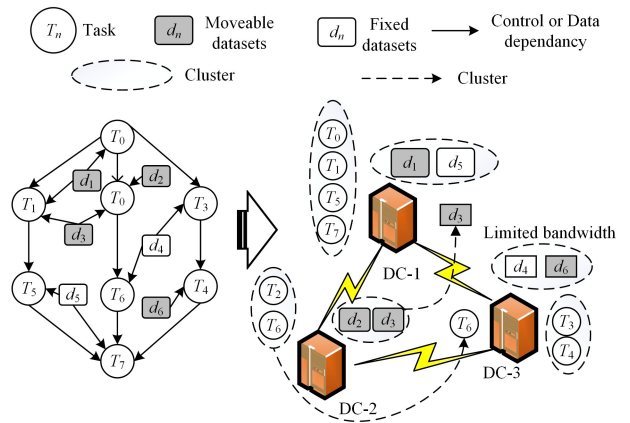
$T_n$ Task
$d_n$ Moveable datasets
$d_n$ Fixed datasets
Control or Data dependancy
Cluster
Cluster

$T_0$
$d_1$
$d_2$
$T_1$
$T_0$
$T_3$
$d_3$
$d_4$
$T_5$
$d_5$
$T_6$
$d_6$
$T_4$
$T_7$

$T_0$
$T_1$
$T_5$
$T_7$
$d_1$
$d_5$
$d_3$
DC-1
Limited bandwidth
$d_4$
$d_6$
$T_2$
$T_6$
$d_2$
$d_3$
$T_6$
$T_3$
$T_4$
DC-3
DC-2